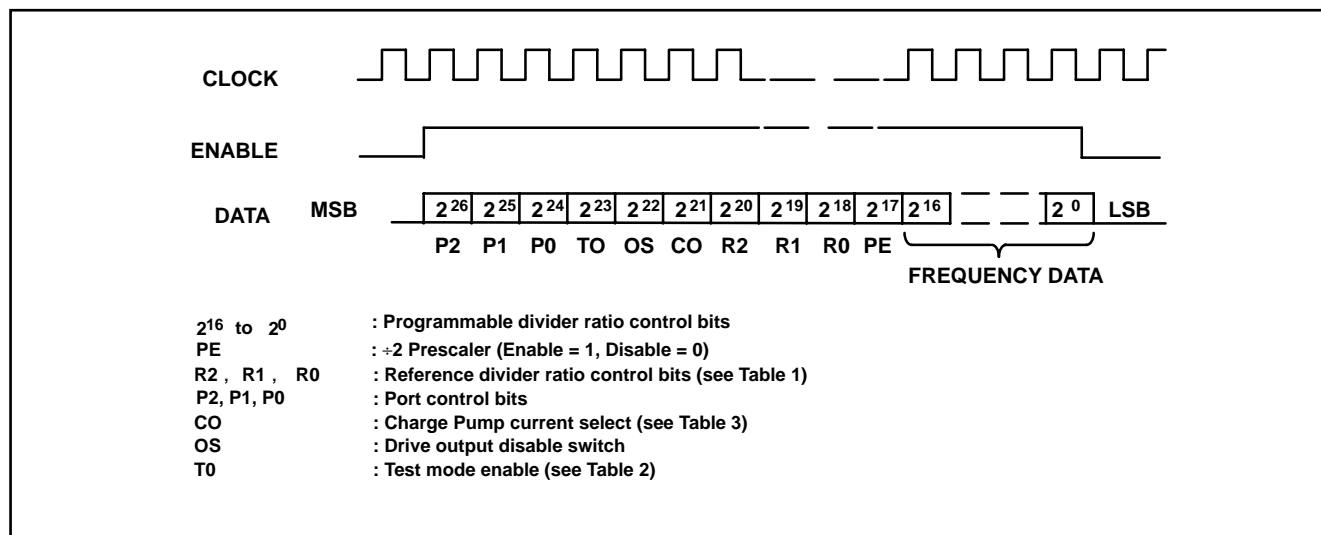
CLOCK

ENABLE

DATA MSB

| $2^{26}$ | $2^{25}$ | $2^{24}$ | $2^{23}$ | $2^{22}$ | $2^{21}$ | $2^{20}$ | $2^{19}$ | $2^{18}$ | $2^{17}$ | $2^{16}$ | | $2^0$ |
|---|---|---|---|---|---|---|---|---|---|---|---|---|
| P2 | P1 | P0 | TO | OS | CO | R2 | R1 | R0 | PE | FREQUENCY DATA | | |

LSB

$2^{16}$ to $2^0$ : Programmable divider ratio control bits
PE : ÷2 Prescaler (Enable = 1, Disable = 0)
R2 , R1 , R0 : Reference divider ratio control bits (see Table 1)
P2, P1, P0 : Port control bits
CO : Charge Pump current select (see Table 3)
OS : Drive output disable switch
T0 : Test mode enable (see Table 2)